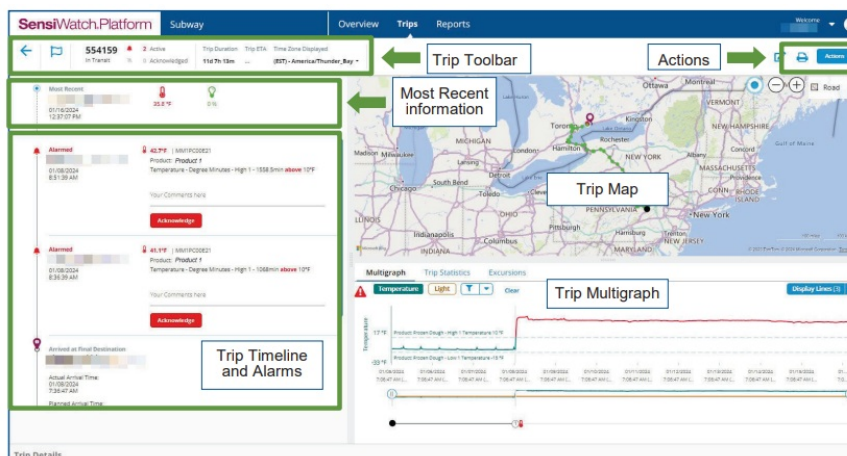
SensiWatch.Platform Subway

Overview Trips Reports

Welcome

554159
In Transit

2 Active
0 Acknowledged

Trip Duration 11d 7h 13m
Trip ETA ...
Time Zone Displayed (EST) - America/Thunder_Bay

Trip Toolbar

Actions

Actions

Most Recent
01/16/2024
12:37:07 PM
35.8 °F
0%

Most Recent information

Alarmed
01/08/2024
8:51:39 AM
42.7°F | MM1PC00E21
Product: Product 1
Temperature - Degree Minutes - High 1 - 1558.5min above 10°F
Your Comments here
Acknowledge

Alarmed
01/08/2024
8:36:39 AM
41.9°F | MM1PC00E21
Product: Product 1
Temperature - Degree Minutes - High 1 - 1068min above 10°F
Your Comments here
Acknowledge

Arrived at Final Destination
Actual Arrival Time:
01/08/2024
7:36:47 AM
Planned Arrival Time:

Trip Timeline and Alarms

Ottawa Montreal VERMONT Toronto Kingston NEW HAMPSHIRE Milwaukee MICHIGAN Rochester Lansing Hamilton Buffalo NEW YORK MASSACHUSETTS Concord Boston Chicago Detroit Albany South Bend CONN RHODE ISLAND Toledo PENNSYLVANIA New York ILLINOIS OHIO Indianapolis Columbus Harrisburg Philadelphia INDIANA MARYLAND Road

Trip Map

Multigraph Trip Statistics Excursions

Temperature Light Clear

Trip Multigraph

Display Lines

Temperature

Product Frozen Dough - High 1 Temperature 10°F
Product Frozen Dough - Low 1 Temperature -10°F

Trip Details